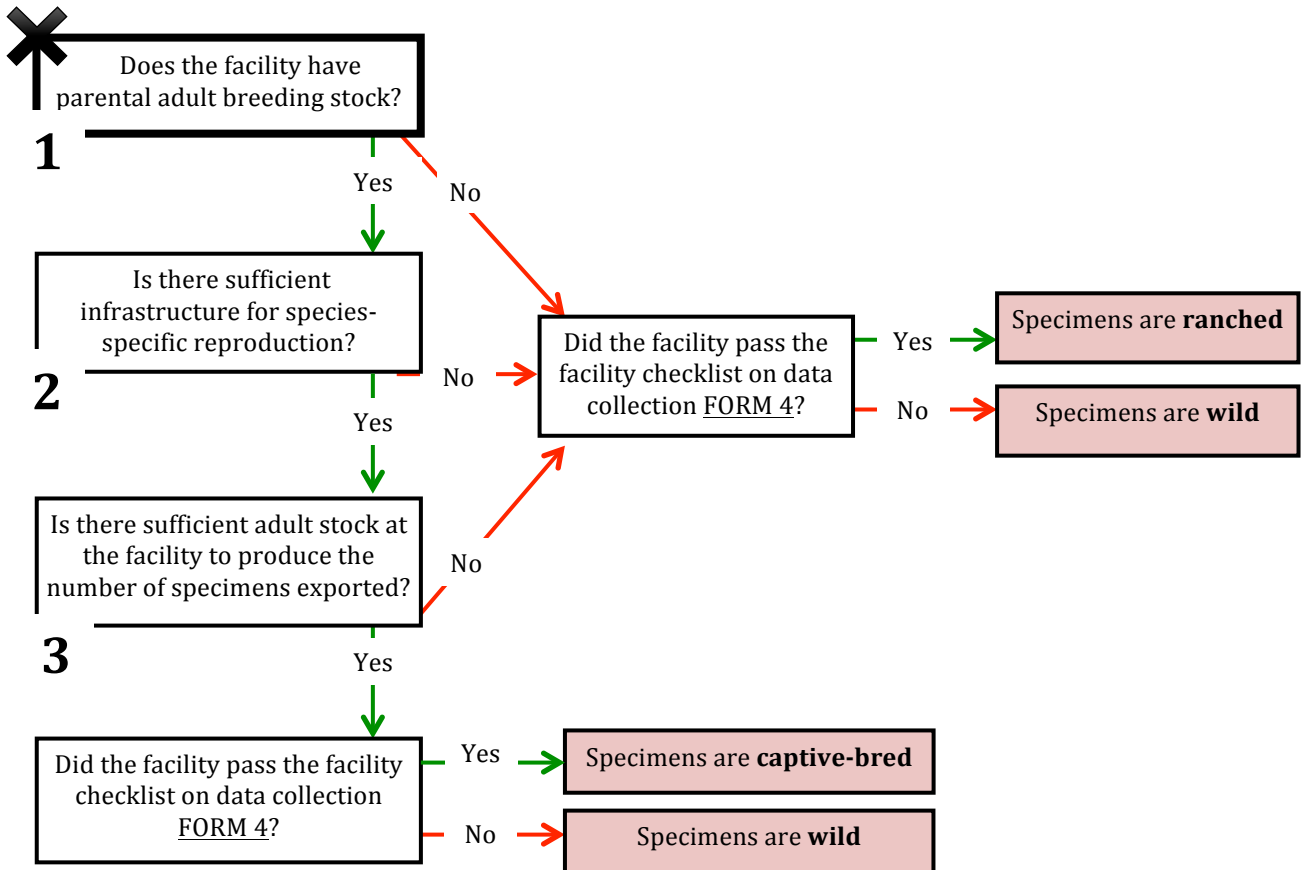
Does the facility have parental adult breeding stock?

1

Yes

No

Is there sufficient infrastructure for species-specific reproduction?

2

No

Did the facility pass the facility checklist on data collection FORM 4?

Yes

Specimens are **ranched**

No

Specimens are **wild**

Yes

Is there sufficient adult stock at the facility to produce the number of specimens exported?

No

3

Yes

Did the facility pass the facility checklist on data collection FORM 4?

Yes

Specimens are **captive-bred**

No

Specimens are **wild**